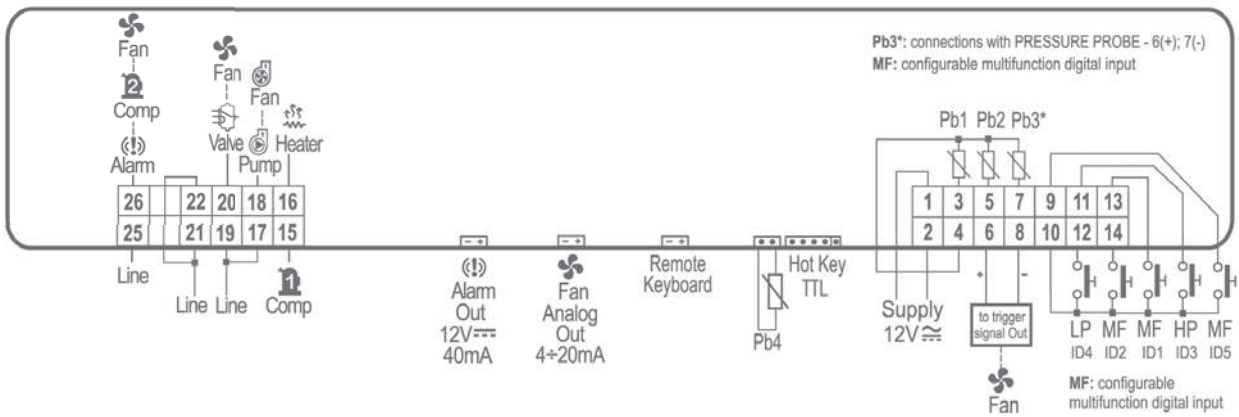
Pb3*: connections with PRESSURE PROBE - 6(+); 7(-)
MF: configurable multifunction digital input

Fan
2
Comp
Alarm

Fan
Valve
Fan
Pump
Heater

| 26 | | 22 | 20 | 18 | 16 |
|---|---|---|---|---|---|
| 25 | | 21 | 19 | 17 | 15 |

Line
Line
Line
1
Comp

- +
Alarm Out
12V $\overline{---}$
40mA

- +
Fan Analog Out
4÷20mA

- +
Remote Keyboard

Pb4

Hot Key TTL

Pb1 Pb2 Pb3*

| 1 | 3 | 5 | 7 | 9 | 11 | 13 |
|---|---|---|---|---|---|---|
| 2 | 4 | 6 | 8 | 10 | 12 | 14 |

Supply
12V$\cong$

+
-
to trigger signal Out
Fan

LP ID4
MF ID2
MF ID1
HP ID3
MF ID5

MF: configurable multifunction digital input